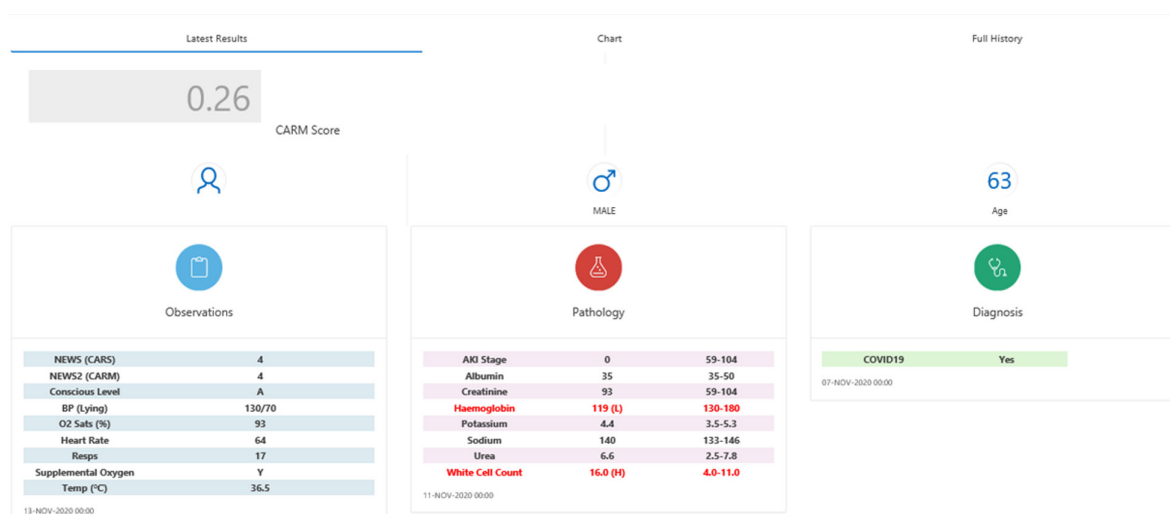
Latest Results
Chart
Full History

0.26
CARM Score

MALE

63
Age

Observations

| | |
|---|---|
| NEWS (CARS) | 4 |
| NEWS2 (CARM) | 4 |
| Conscious Level | A |
| BP (Lying) | 130/70 |
| O2 Sats (%) | 93 |
| Heart Rate | 64 |
| Resps | 17 |
| Supplemental Oxygen | Y |
| Temp (°C) | 36.5 |

13-NOV-2020 00:00

Pathology

| | | |
|---|---|---|
| AKI Stage | 0 | 59-104 |
| Albumin | 35 | 35-50 |
| Creatinine | 93 | 59-104 |
| Haemoglobin | 119 (L) | 130-180 |
| Potassium | 4.4 | 3.5-5.3 |
| Sodium | 140 | 133-146 |
| Urea | 6.6 | 2.5-7.8 |
| White Cell Count | 16.0 (H) | 4.0-11.0 |

11-NOV-2020 00:00

Diagnosis

| | |
|---|---|
| COVID19 | Yes |

07-NOV-2020 00:00